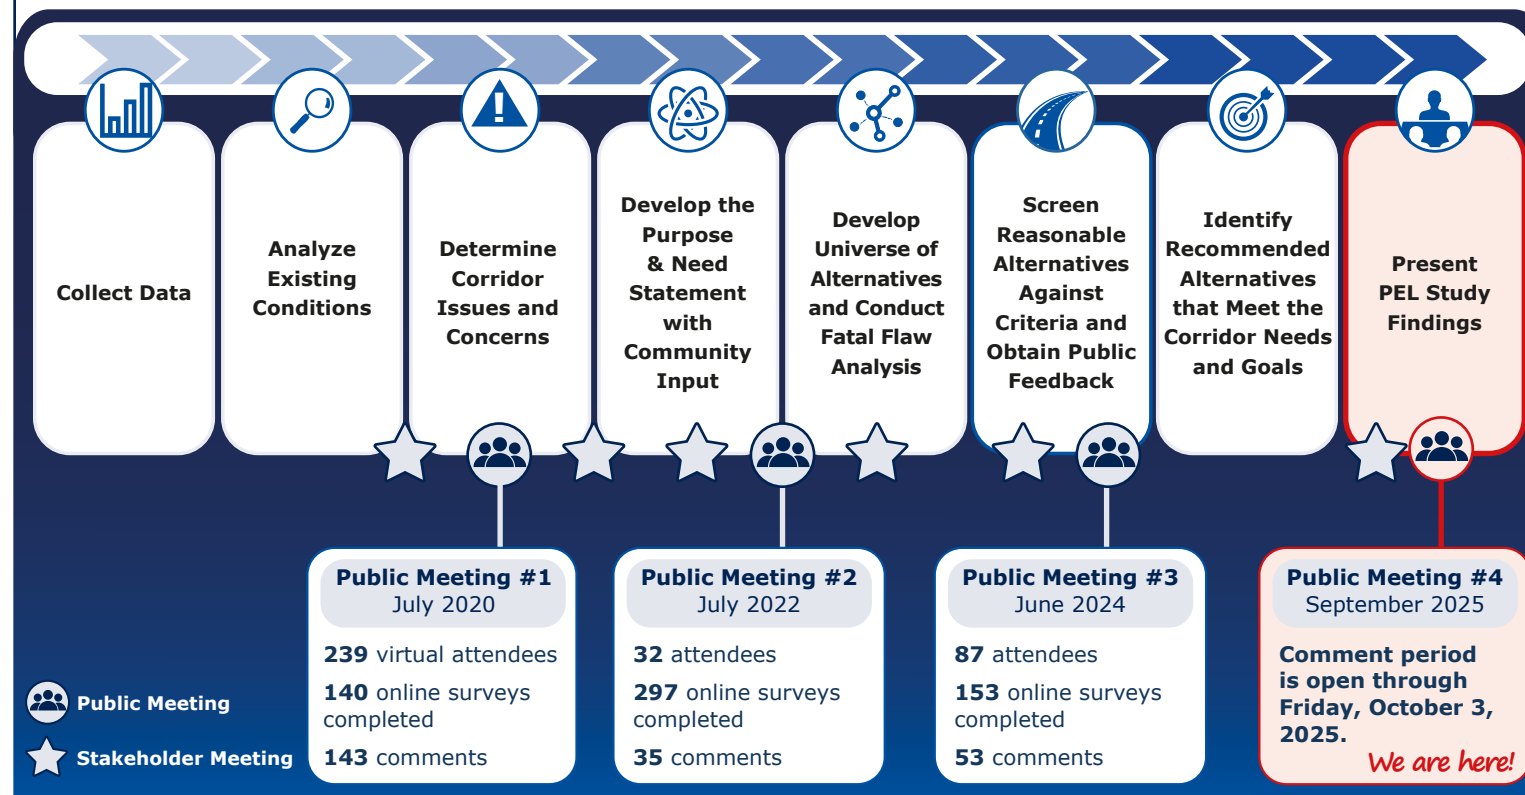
Collect Data

Analyze Existing Conditions

Determine Corridor Issues and Concerns

Develop the Purpose & Need Statement with Community Input

Develop Universe of Alternatives and Conduct Fatal Flaw Analysis

Screen Reasonable Alternatives Against Criteria and Obtain Public Feedback

Identify Recommended Alternatives that Meet the Corridor Needs and Goals

Present PEL Study Findings

Public Meeting #1
July 2020
239 virtual attendees
140 online surveys completed
143 comments

Public Meeting #2
July 2022
32 attendees
297 online surveys completed
35 comments

Public Meeting #3
June 2024
87 attendees
153 online surveys completed
53 comments

Public Meeting #4
September 2025
Comment period is open through Friday, October 3, 2025.
We are here!

Public Meeting
Stakeholder Meeting